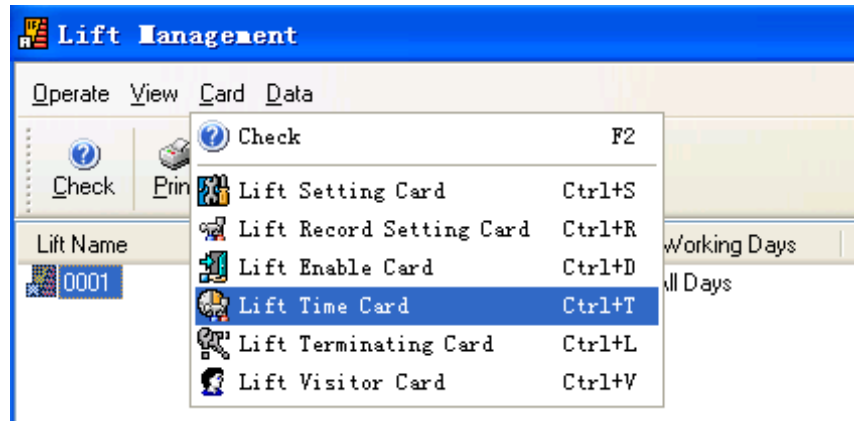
Lift Ianagement

Operate View Card Data

Check

Prin

Lift Name

0001

Working Days

ll Days

Check F2

Lift Setting Card Ctrl+S

Lift Record Setting Card Ctrl+R

Lift Enable Card Ctrl+D

Lift Time Card Ctrl+T

Lift Terminating Card Ctrl+L

Lift Visitor Card Ctrl+V